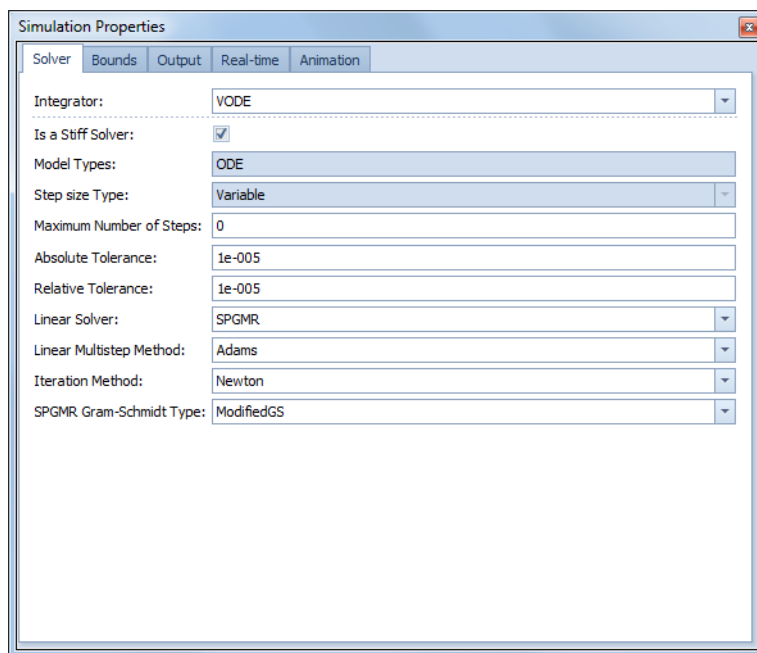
Simulation Properties

Solver | Bounds | Output | Real-time | Animation

Integrator: VODE

Is a Stiff Solver:

Model Types: ODE

Step size Type: Variable

Maximum Number of Steps: 0

Absolute Tolerance: 1e-005

Relative Tolerance: 1e-005

Linear Solver: SPGMR

Linear Multistep Method: Adams

Iteration Method: Newton

SPGMR Gram-Schmidt Type: ModifiedGS